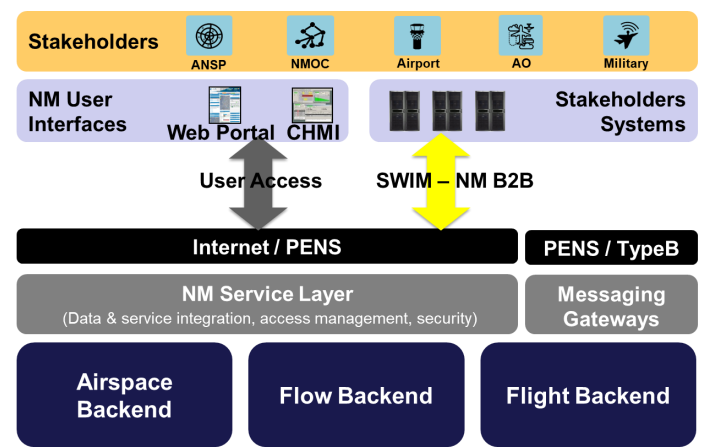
Stakeholders

ANSP

NMOC

Airport

AO

Military

NM User Interfaces

Web Portal

CHMI

Stakeholders Systems

User Access

SWIM – NM B2B

Internet / PENS

PENS / TypeB

NM Service Layer

(Data & service integration, access management, security)

Messaging Gateways

Airspace Backend

Flow Backend

Flight Backend